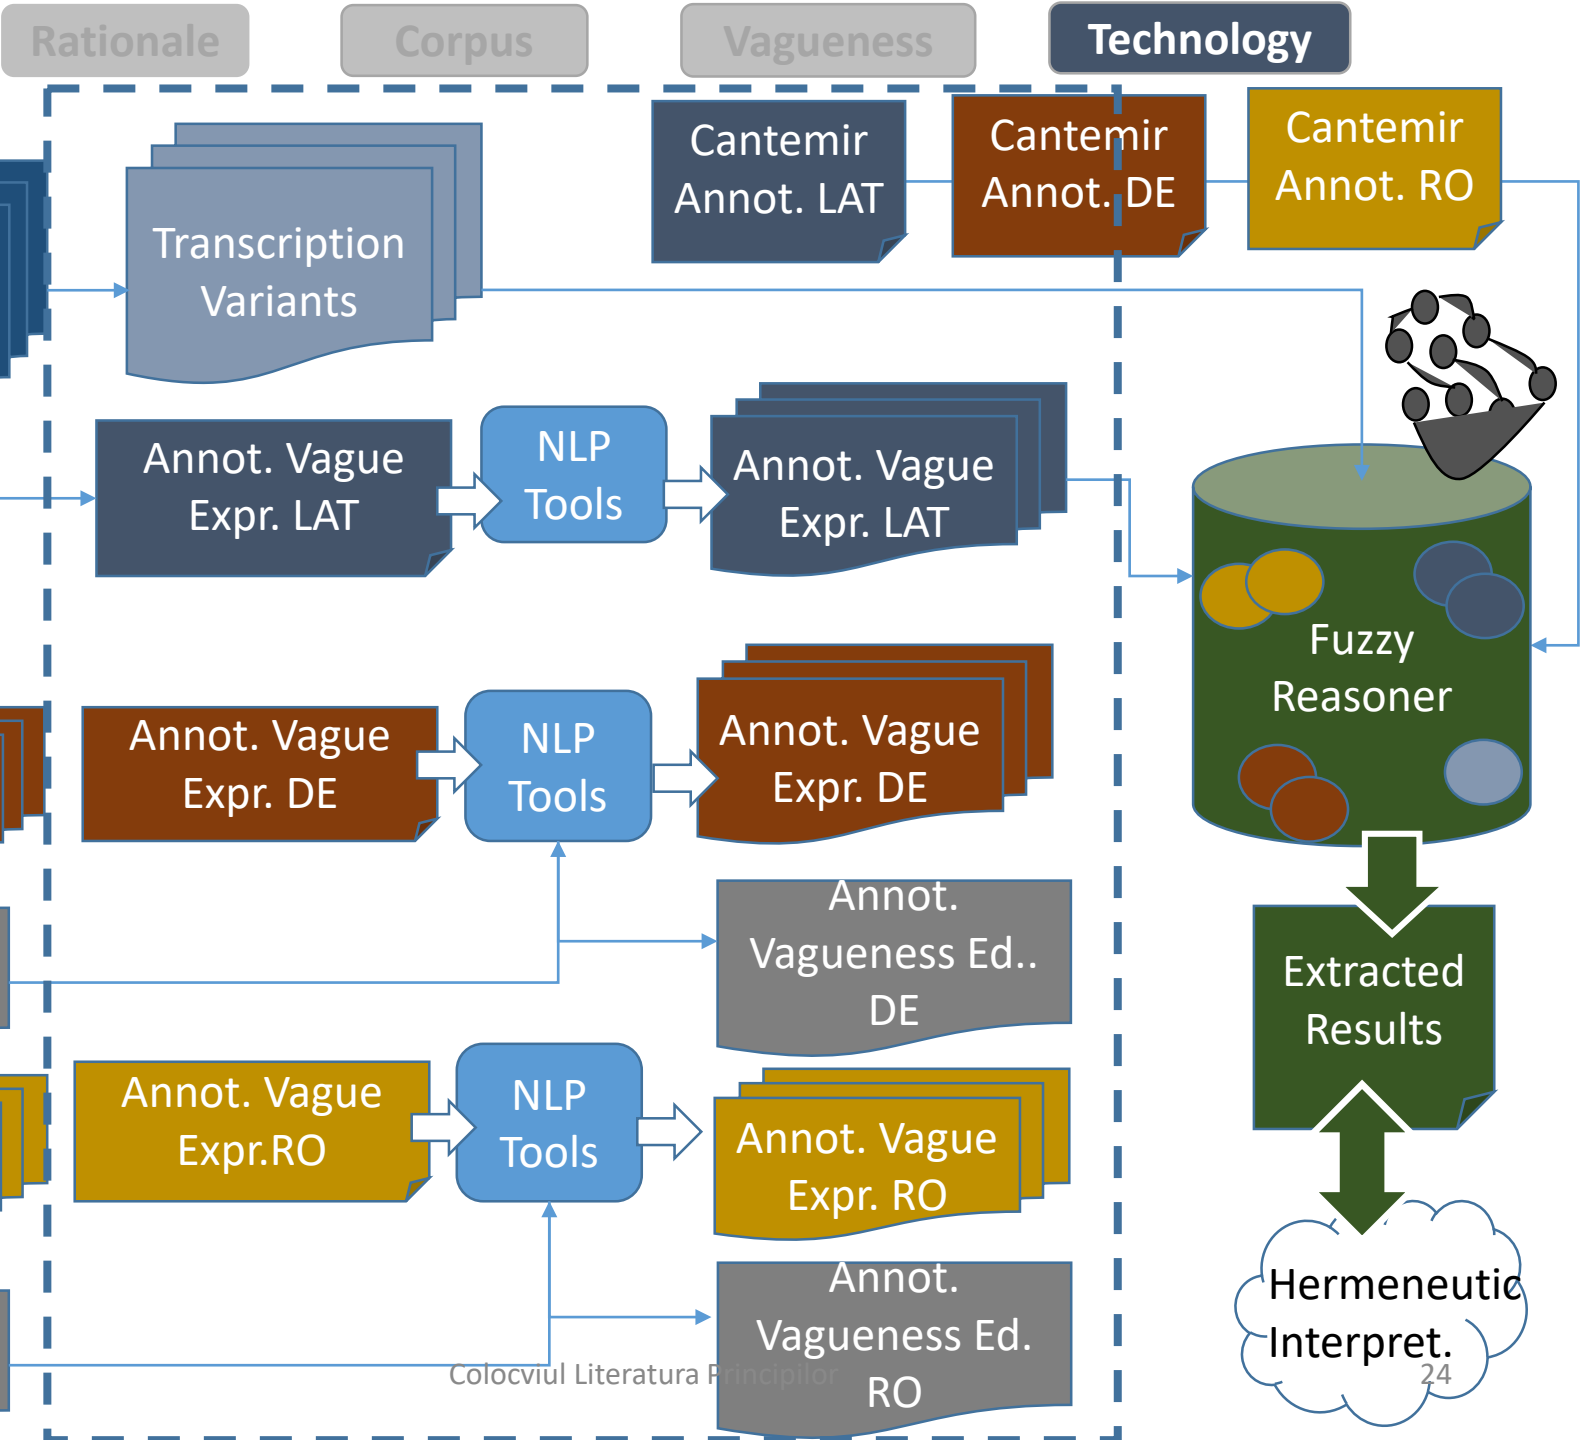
Rationale Corpus Vagueness Technology

Cantemir Annot. LAT

Cantemir Annot. DE

Cantemir Annot. RO

Transcription Variants

Annot. Vague Expr. LAT

NLP Tools

Annot. Vague Expr. LAT

Fuzzy Reasoner

Annot. Vague Expr. DE

NLP Tools

Annot. Vague Expr. DE

Annot. Vagueness Ed.. DE

Extracted Results

Annot. Vague Expr.RO

NLP Tools

Annot. Vague Expr. RO

Annot. Vagueness Ed. RO

Hermeneutic Interpret.

Colocviul Literatura Principilor

24